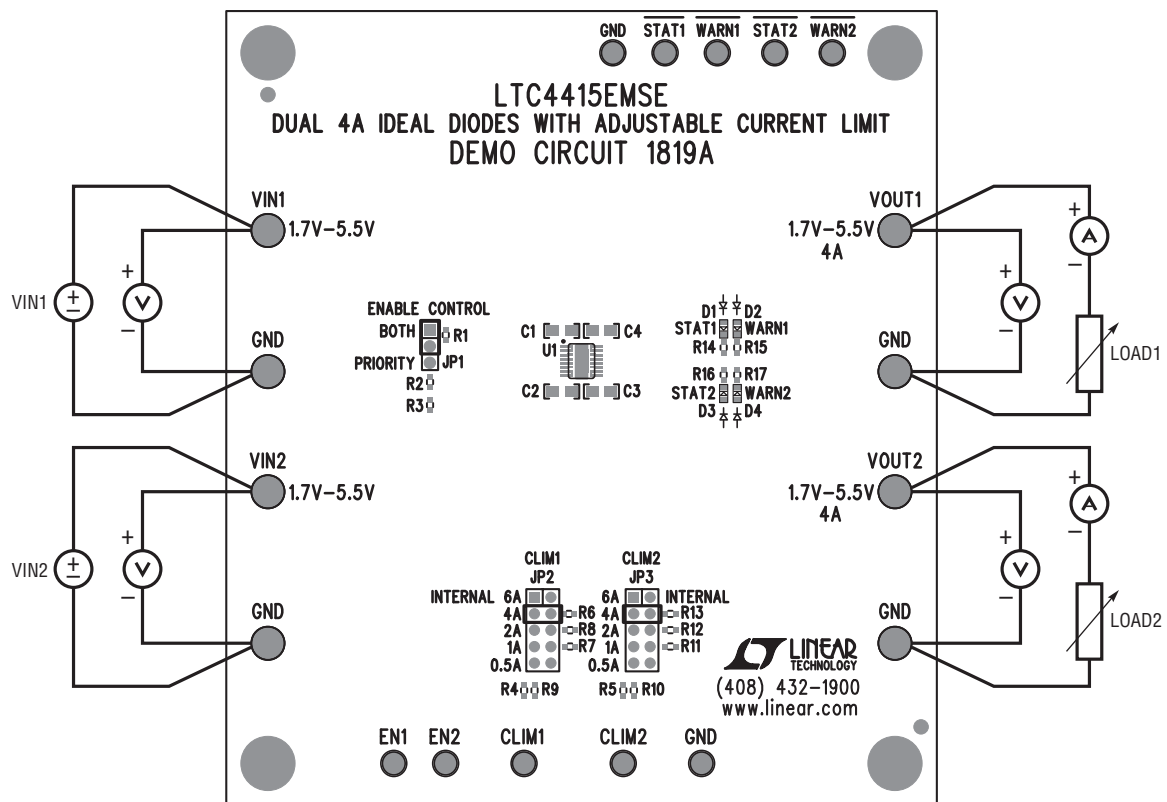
GND $\overline{STAT1}$ $\overline{WARN1}$ $\overline{STAT2}$ $\overline{WARN2}$

LTC4415EMSE
DUAL 4A IDEAL DIODES WITH ADJUSTABLE CURRENT LIMIT
DEMO CIRCUIT 1819A

VIN1
1.7V–5.5V

VOUT1
1.7V–5.5V
4A

+
–
VIN1
+
–
+
–
+
–
LOAD1

ENABLE CONTROL
BOTH R1
PRIORITY JP1
R2
R3

C1 C4
U1
C2 C3

D1 D2
STAT1 WARN1
R14 R15
R16 R17
STAT2 WARN2
D3 D4

GND

GND

VIN2
1.7V–5.5V

VOUT2
1.7V–5.5V
4A

+
–
VIN2
+
–
+
–
LOAD2

CLIM1
JP2
INTERNAL 6A
4A R6
2A R8
1A R7
0.5A
R4 R9

CLIM2
JP3
6A INTERNAL
4A R13
2A R12
1A R11
0.5A
R5 R10

GND

GND

LINEAR
TECHNOLOGY
(408) 432–1900
www.linear.com

EN1 EN2 CLIM1 CLIM2 GND